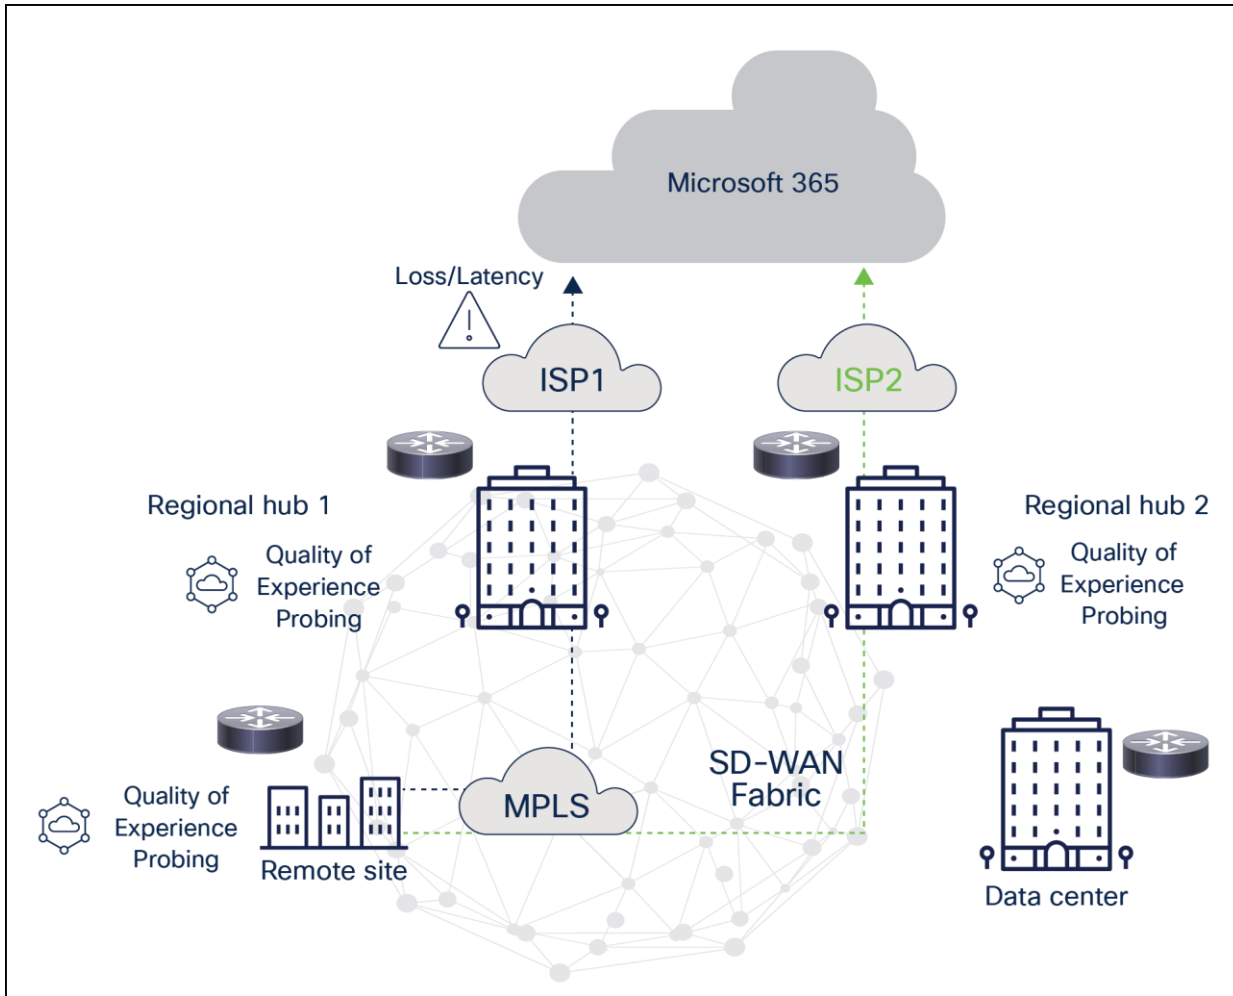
Microsoft 365

Loss/Latency

ISP1

ISP2

Regional hub 1

Quality of Experience Probing

Regional hub 2

Quality of Experience Probing

Quality of Experience Probing

MPLS

SD-WAN Fabric

Remote site

Data center